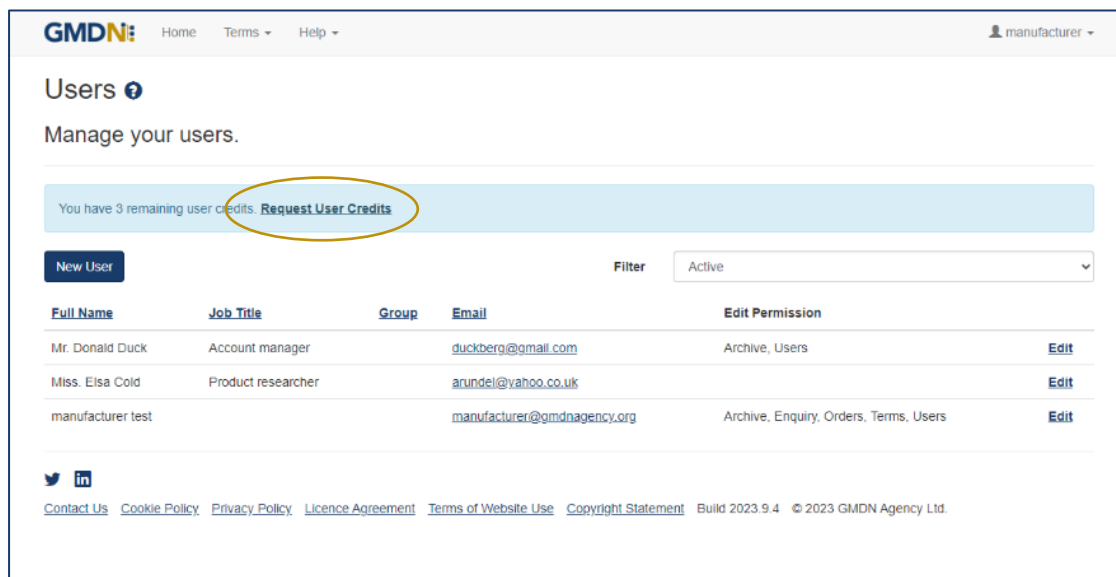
GMDN Home Terms ▾ Help ▾ manufacturer ▾

Users

Manage your users.

You have 3 remaining user credits. Request User Credits

New User

Filter Active

| Full Name | Job Title | Group | Email | Edit Permission | |
|---|---|---|---|---|---|
| Mr. Donald Duck | Account manager | | duckberg@gmail.com | Archive, Users | Edit |
| Miss. Elsa Cold | Product researcher | | arundel@yahoo.co.uk | | Edit |
| manufacturer test | | | manufacturer@gmdnagency.org | Archive, Enquiry, Orders, Terms, Users | Edit |

in

Contact Us Cookie Policy Privacy Policy Licence Agreement Terms of Website Use Copyright Statement Build 2023.9.4 © 2023 GMDN Agency Ltd.